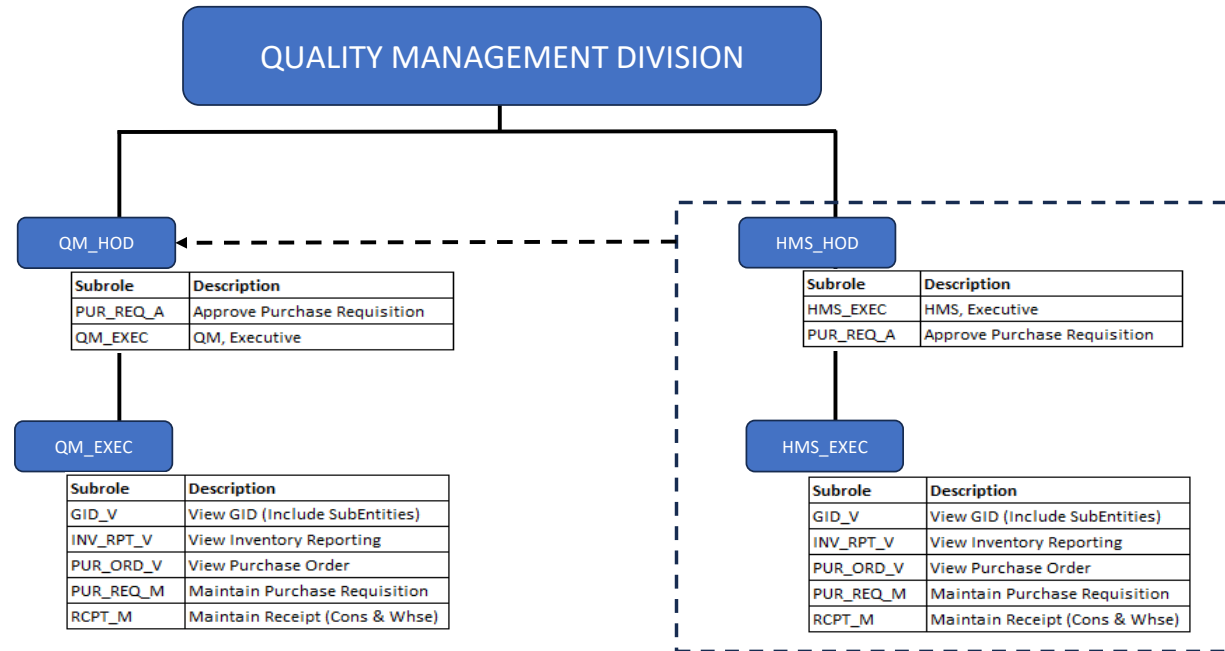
QUALITY MANAGEMENT DIVISION

QM_HOD

| Subrole | Description |
|---|---|
| PUR_REQ_A | Approve Purchase Requisition |
| QM_EXEC | QM, Executive |

QM_EXEC

| Subrole | Description |
|---|---|
| GID_V | View GID (Include SubEntities) |
| INV_RPT_V | View Inventory Reporting |
| PUR_ORD_V | View Purchase Order |
| PUR_REQ_M | Maintain Purchase Requisition |
| RCPT_M | Maintain Receipt (Cons & Whse) |

HMS_HOD

| Subrole | Description |
|---|---|
| HMS_EXEC | HMS, Executive |
| PUR_REQ_A | Approve Purchase Requisition |

HMS_EXEC

| Subrole | Description |
|---|---|
| GID_V | View GID (Include SubEntities) |
| INV_RPT_V | View Inventory Reporting |
| PUR_ORD_V | View Purchase Order |
| PUR_REQ_M | Maintain Purchase Requisition |
| RCPT_M | Maintain Receipt (Cons & Whse) |